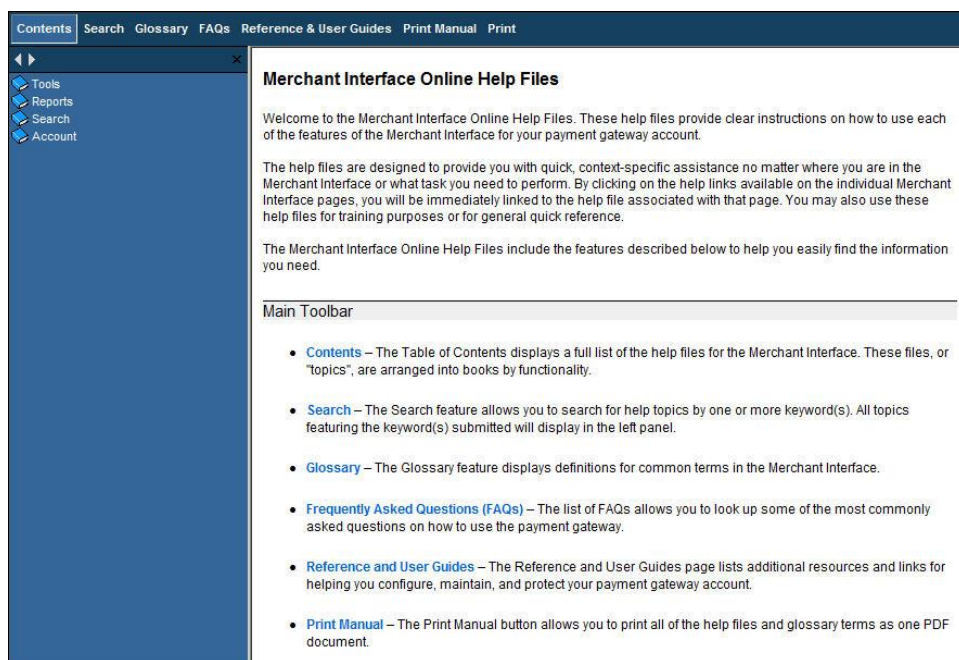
Contents Search Glossary FAQs Reference & User Guides Print Manual Print

Tools
Reports
Search
Account

Merchant Interface Online Help Files

Welcome to the Merchant Interface Online Help Files. These help files provide clear instructions on how to use each of the features of the Merchant Interface for your payment gateway account.

The help files are designed to provide you with quick, context-specific assistance no matter where you are in the Merchant Interface or what task you need to perform. By clicking on the help links available on the individual Merchant Interface pages, you will be immediately linked to the help file associated with that page. You may also use these help files for training purposes or for general quick reference.

The Merchant Interface Online Help Files include the features described below to help you easily find the information you need.

Main Toolbar

• Contents – The Table of Contents displays a full list of the help files for the Merchant Interface. These files, or "topics", are arranged into books by functionality.

• Search – The Search feature allows you to search for help topics by one or more keyword(s). All topics featuring the keyword(s) submitted will display in the left panel.

• Glossary – The Glossary feature displays definitions for common terms in the Merchant Interface.

• Frequently Asked Questions (FAQs) – The list of FAQs allows you to look up some of the most commonly asked questions on how to use the payment gateway.

• Reference and User Guides – The Reference and User Guides page lists additional resources and links for helping you configure, maintain, and protect your payment gateway account.

• Print Manual – The Print Manual button allows you to print all of the help files and glossary terms as one PDF document.